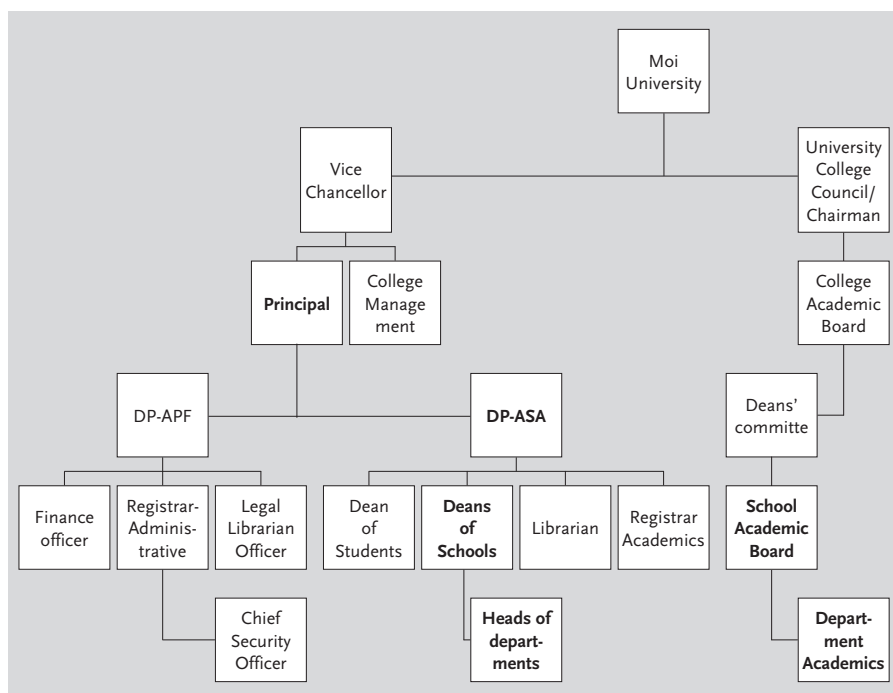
Moi University

Vice Chancellor

University College Council/ Chairman

Principal

College Management

College Academic Board

DP-APF

DP-ASA

Deans' committe

Finance officer

Registrar-Administrative

Legal Librarian Officer

Dean of Students

Deans of Schools

Librarian

Registrar Academics

School Academic Board

Chief Security Officer

Heads of departments

Department Academics